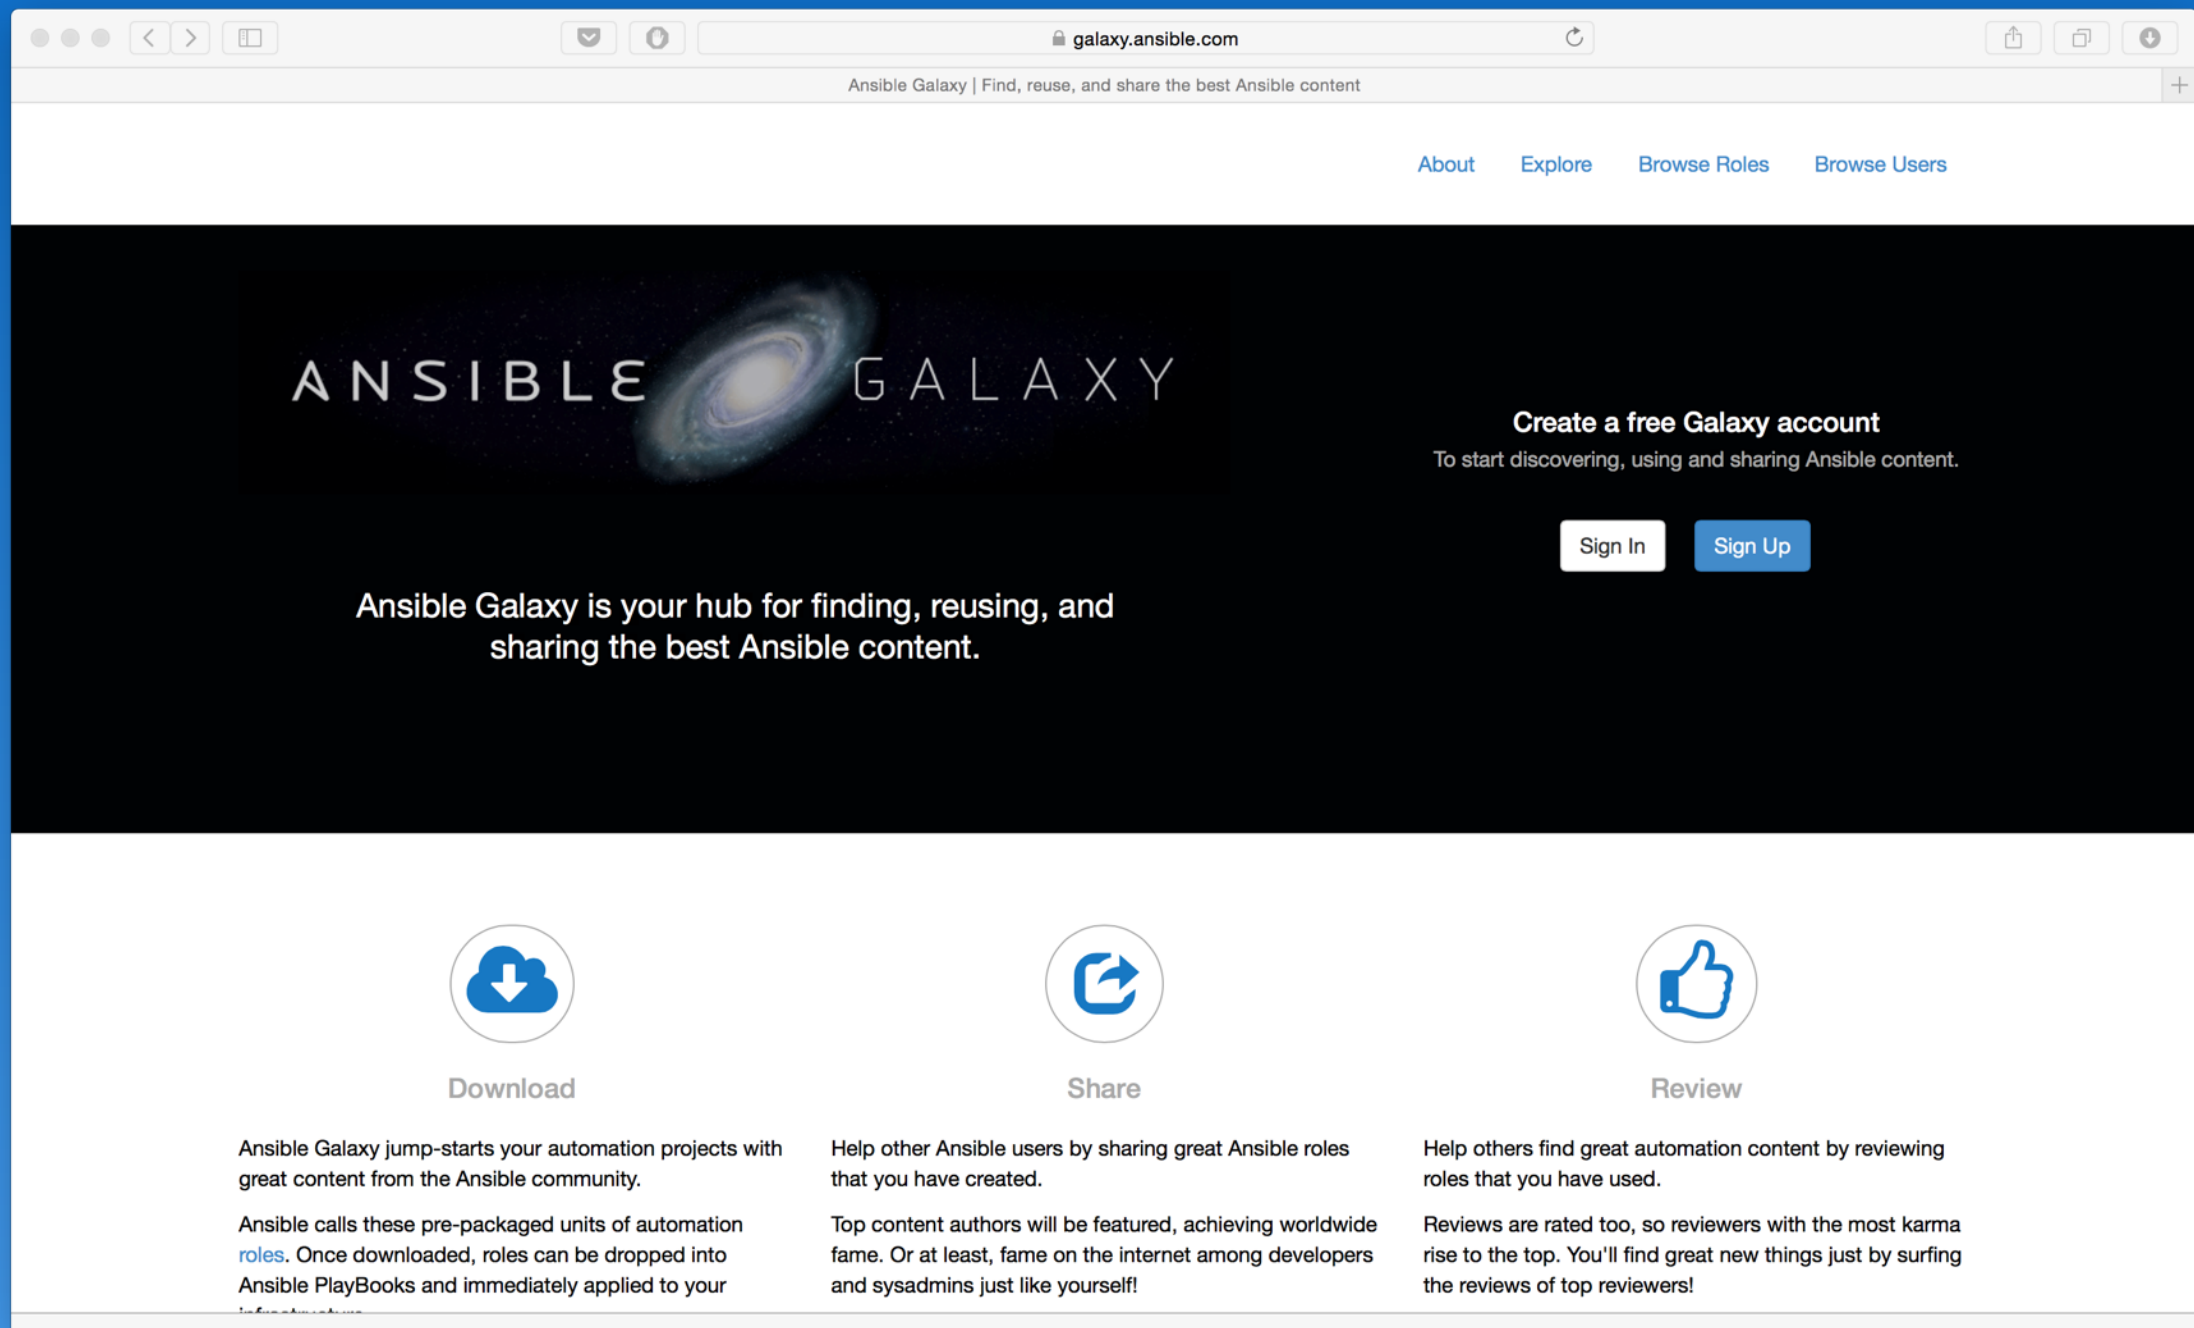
galaxy.ansible.com

Ansible Galaxy | Find, reuse, and share the best Ansible content

About Explore Browse Roles Browse Users

ANSIBLE GALAXY

Ansible Galaxy is your hub for finding, reusing, and sharing the best Ansible content.

Create a free Galaxy account

To start discovering, using and sharing Ansible content.

Sign In Sign Up

Download

Ansible Galaxy jump-starts your automation projects with great content from the Ansible community.

Ansible calls these pre-packaged units of automation roles. Once downloaded, roles can be dropped into Ansible PlayBooks and immediately applied to your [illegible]

Share

Help other Ansible users by sharing great Ansible roles that you have created.

Top content authors will be featured, achieving worldwide fame. Or at least, fame on the internet among developers and sysadmins just like yourself!

Review

Help others find great automation content by reviewing roles that you have used.

Reviews are rated too, so reviewers with the most karma rise to the top. You'll find great new things just by surfing the reviews of top reviewers!